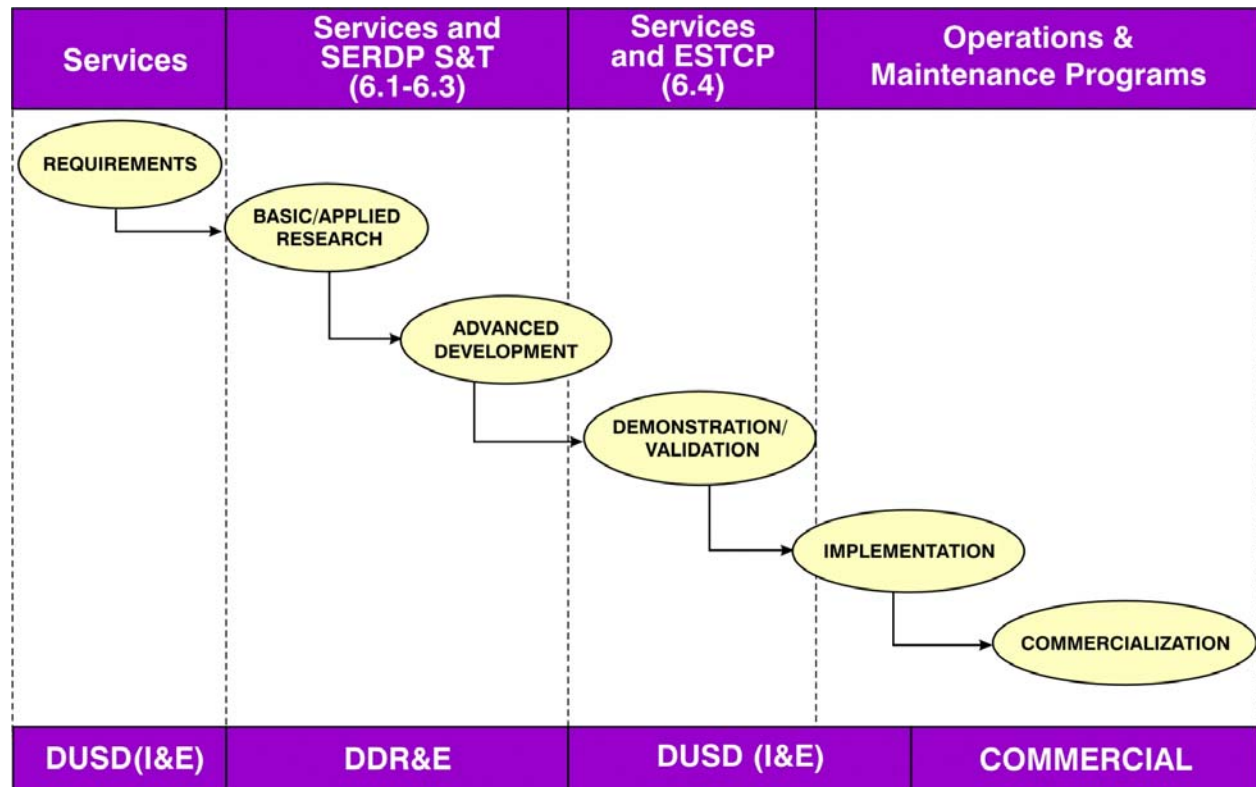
Services

Services and SERDP S&T (6.1-6.3)

Services and ESTCP (6.4)

Operations & Maintenance Programs

REQUIREMENTS

BASIC/APPLIED RESEARCH

ADVANCED DEVELOPMENT

DEMONSTRATION/ VALIDATION

IMPLEMENTATION

COMMERCIALIZATION

DUSD(I&E)

DDR&E

DUSD (I&E)

COMMERCIAL